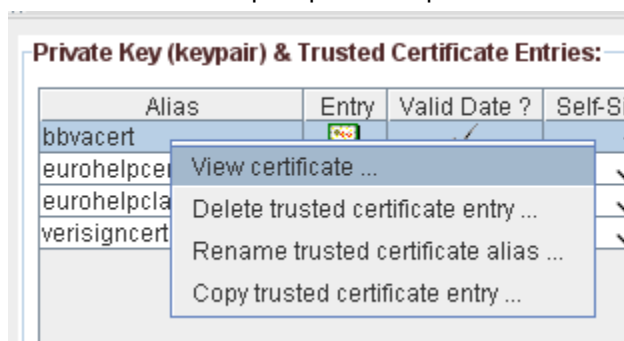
Private Key (keypair) & Trusted Certificate Entries:

| Alias | Entry | Valid Date ? | Self-S |
|---|---|---|---|
| bbvacert | | | |
| eurohelpcer | | | |
| eurohelpcla | | | |
| verisigncert | | | |

View certificate ...
Delete trusted certificate entry ...
Rename trusted certificate alias ...
Copy trusted certificate entry ...